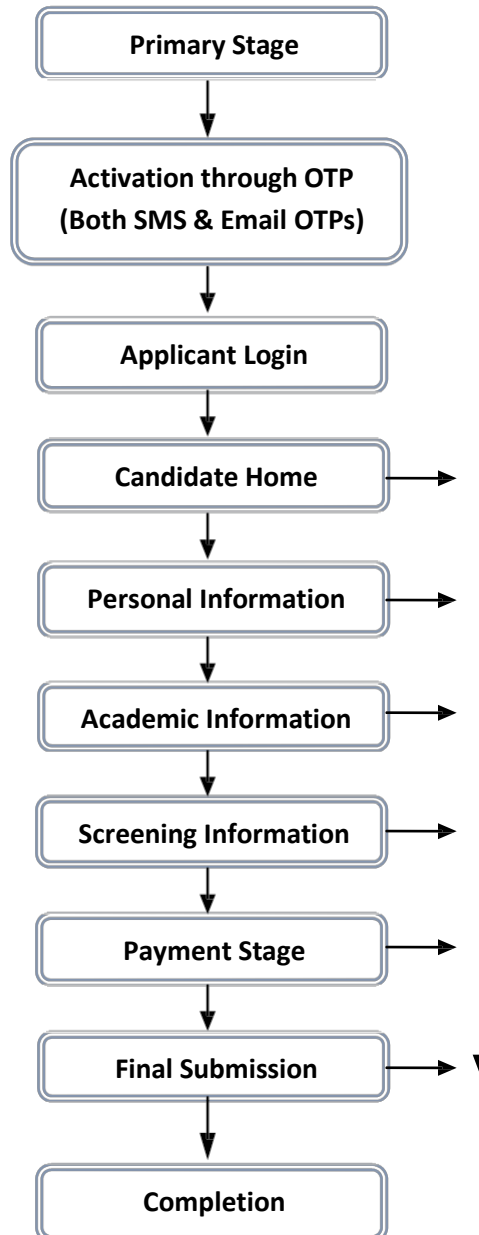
Primary Stage

Activation through OTP (Both SMS & Email OTPs)

Applicant Login

Candidate Home

Personal Information

Academic Information

Screening Information

Payment Stage

Final Submission

Completion